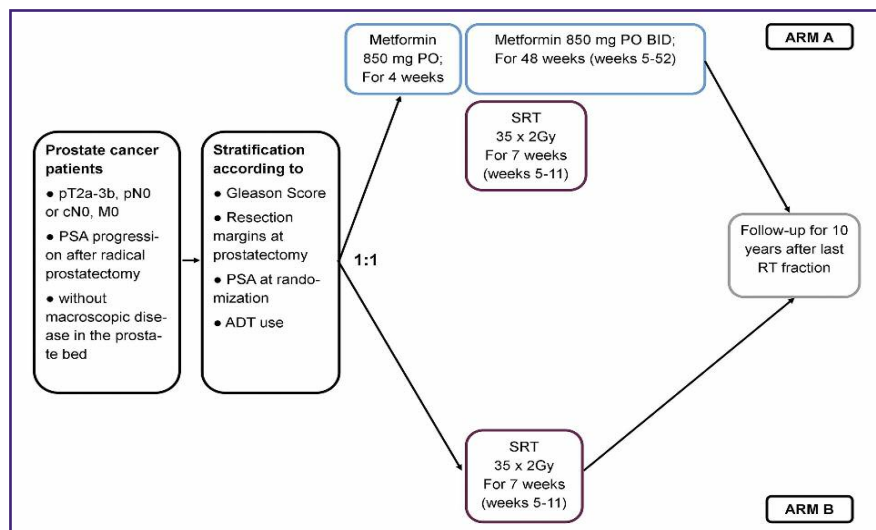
Metformin 850 mg PO; For 4 weeks

Metformin 850 mg PO BID; For 48 weeks (weeks 5-52)

ARM A

SRT 35 x 2Gy For 7 weeks (weeks 5-11)

Prostate cancer patients

● pT2a-3b, pN0 or cN0, M0

● PSA progression after radical prostatectomy

● without macroscopic disease in the prostate bed

Stratification according to

● Gleason Score

● Resection margins at prostatectomy

● PSA at randomization

● ADT use

1:1

Follow-up for 10 years after last RT fraction

SRT 35 x 2Gy For 7 weeks (weeks 5-11)

ARM B